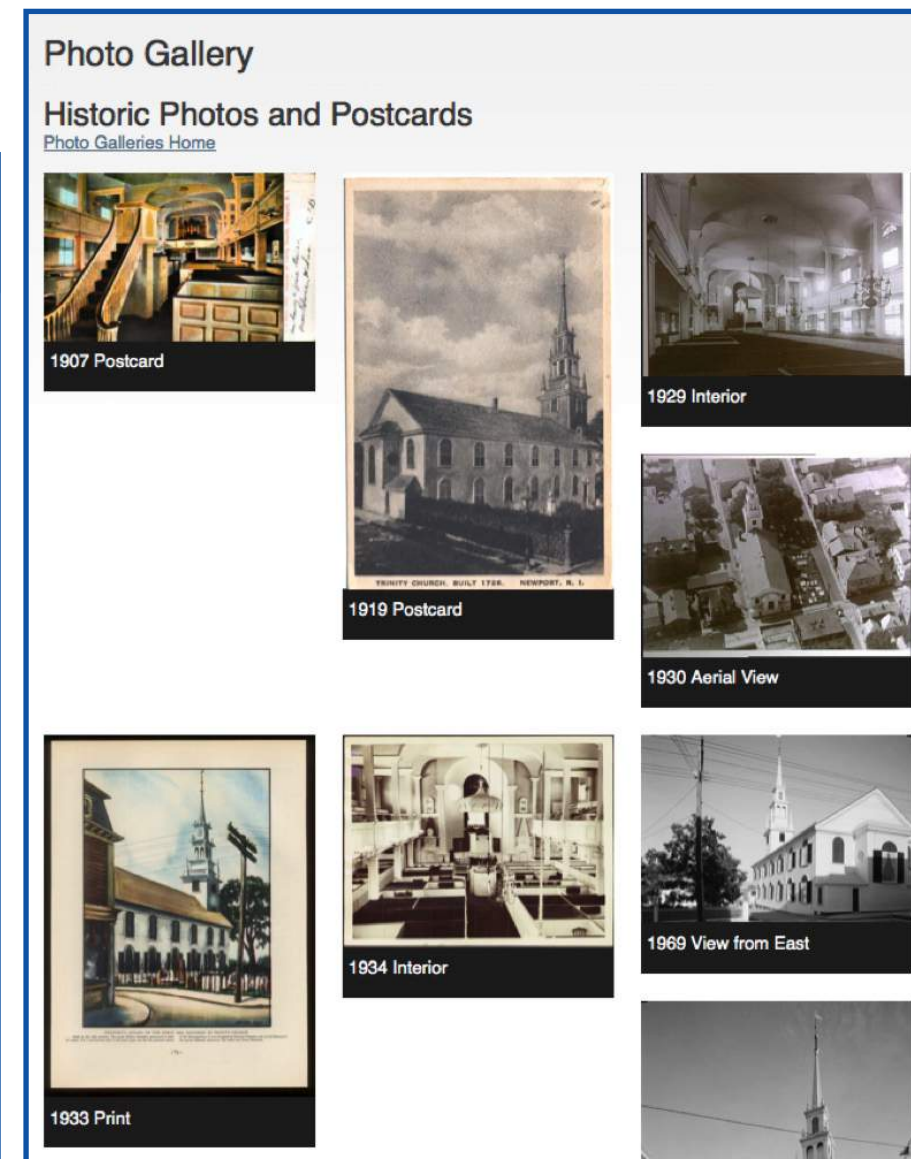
Photo Gallery

Historic Photos and Postcards

Photo Galleries Home

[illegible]

1907 Postcard

TRINITY CHURCH, BUILT 1726. NEWPORT, R. I.

1919 Postcard

1929 Interior

1930 Aerial View

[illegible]

1933 Print

1934 Interior

1969 View from East